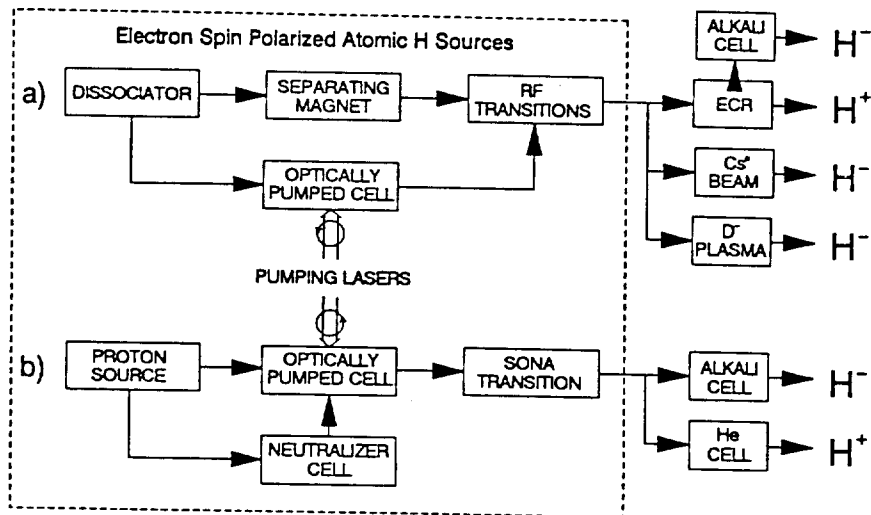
Electron Spin Polarized Atomic H Sources

a) DISSOCIATOR

SEPARATING MAGNET

RF TRANSITIONS

OPTICALLY PUMPED CELL

PUMPING LASERS

b) PROTON SOURCE

OPTICALLY PUMPED CELL

SONA TRANSITION

NEUTRALIZER CELL

ALKALI CELL

$H^-$

ECR

$H^+$

$Cs^0$ BEAM

$H^-$

$D^-$ PLASMA

$H^-$

ALKALI CELL

$H^-$

He CELL

$H^+$